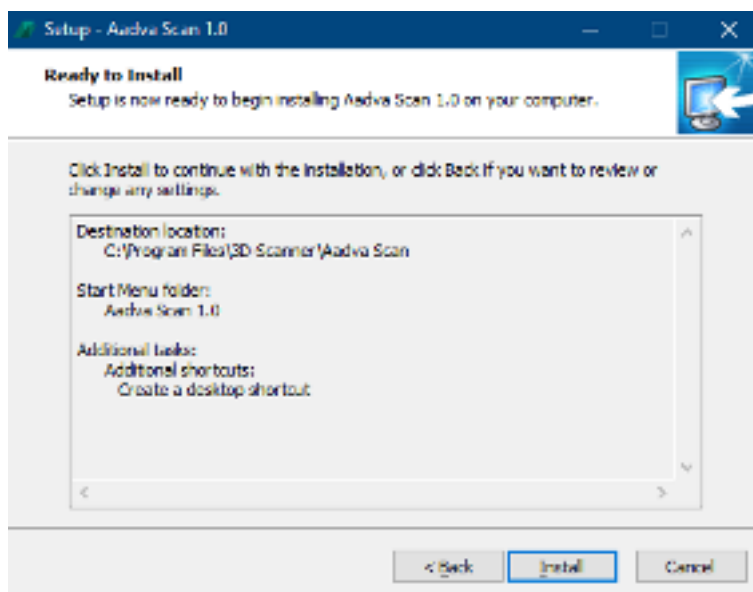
Setup - Aadva Scan 1.0

Ready to Install

Setup is now ready to begin installing Aadva Scan 1.0 on your computer.

Click Install to continue with the installation, or click Back if you want to review or change any settings.

Destination location:
C:\Program Files\3D Scanner\Aadva Scan

Start Menu folder:
Aadva Scan 1.0

Additional tasks:
Additional shortcuts:
Create a desktop shortcut

< Back

Install

Cancel